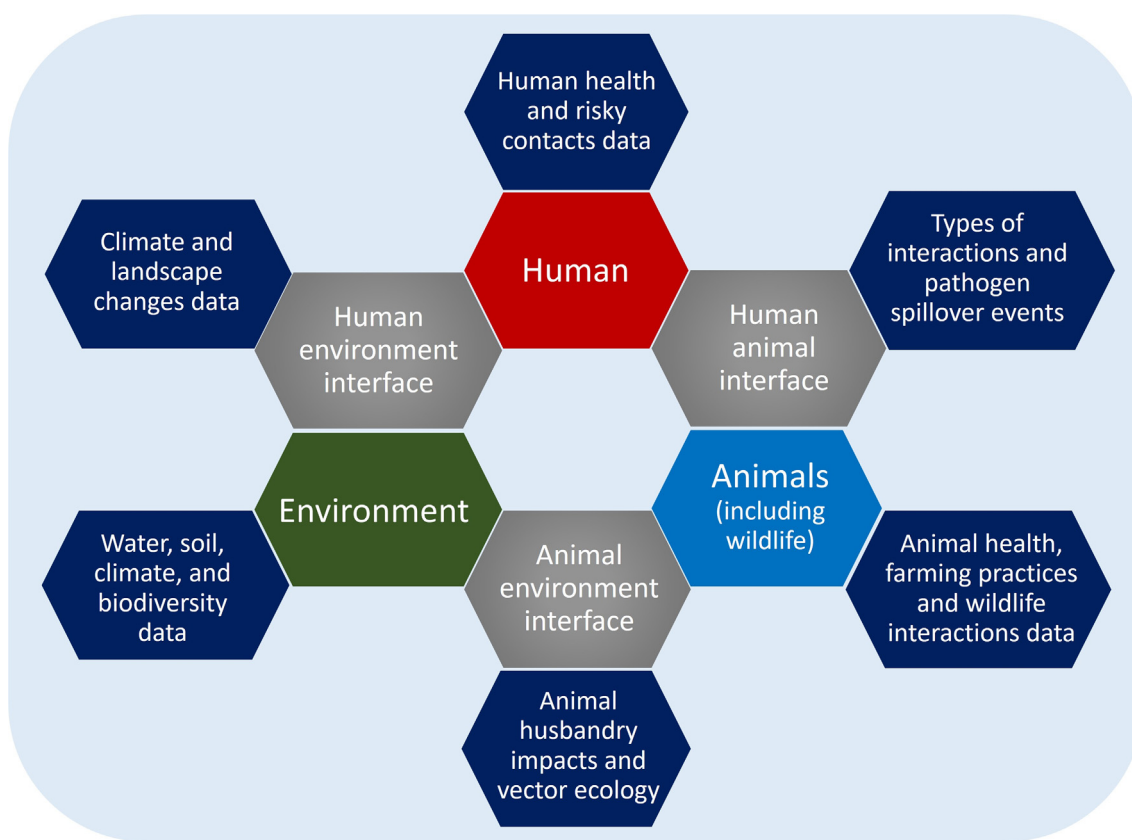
Human health and risky contacts data

Climate and landscape changes data

Human

Types of interactions and pathogen spillover events

Human environment interface

Human animal interface

Environment

Animals (including wildlife)

Water, soil, climate, and biodiversity data

Animal environment interface

Animal health, farming practices and wildlife interactions data

Animal husbandry impacts and vector ecology